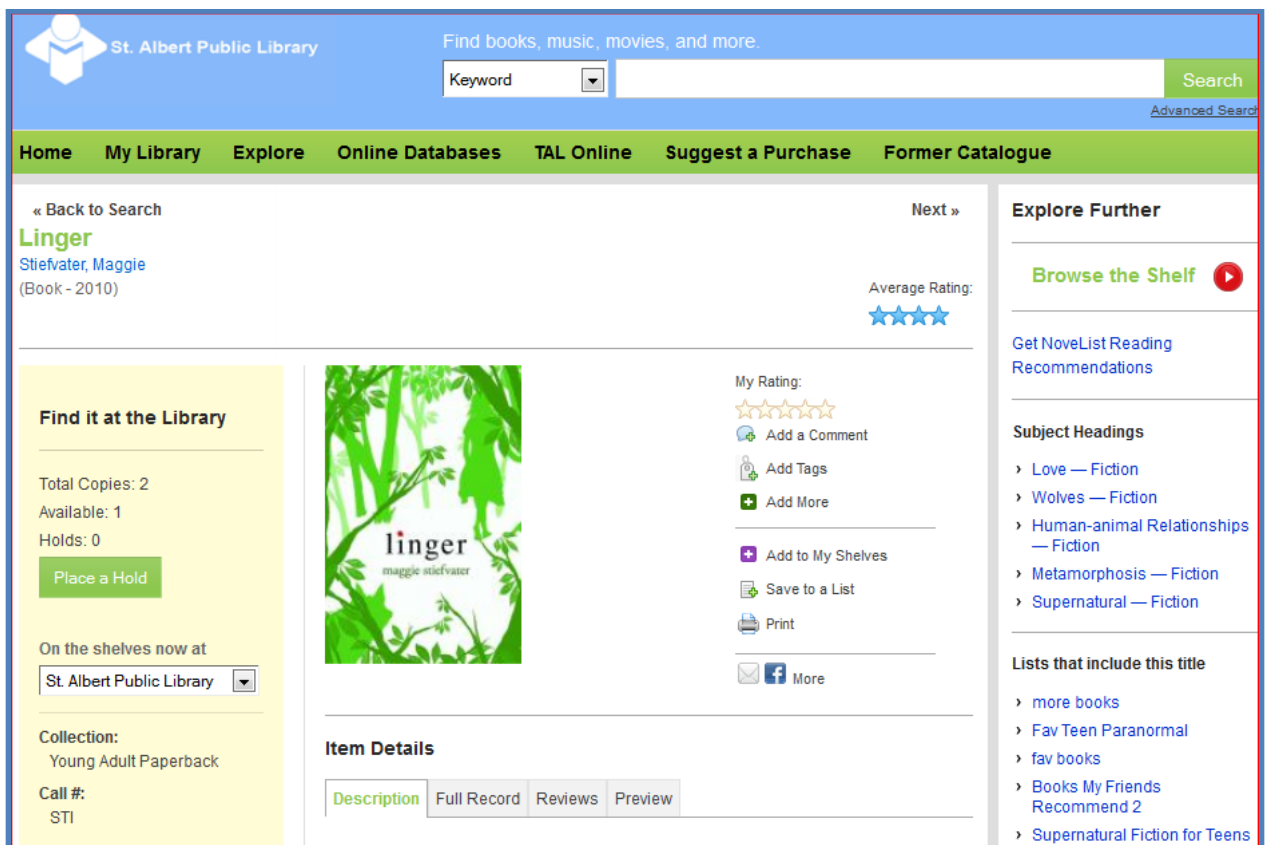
St. Albert Public Library

Find books, music, movies, and more.

Keyword

Search

Advanced Search

Home My Library Explore Online Databases TAL Online Suggest a Purchase Former Catalogue

« Back to Search

Next »

Linger

Stiefvater, Maggie

(Book - 2010)

Average Rating:

Find it at the Library

Total Copies: 2

Available: 1

Holds: 0

Place a Hold

On the shelves now at

St. Albert Public Library

Collection:

Young Adult Paperback

Call #:

STI

linger

maggie stiefvater

My Rating:

Add a Comment

Add Tags

Add More

Add to My Shelves

Save to a List

Print

More

Item Details

Description Full Record Reviews Preview

Explore Further

Browse the Shelf

Get NoveList Reading Recommendations

Subject Headings

Love — Fiction

Wolves — Fiction

Human-animal Relationships — Fiction

Metamorphosis — Fiction

Supernatural — Fiction

Lists that include this title

more books

Fav Teen Paranormal

fav books

Books My Friends Recommend 2

Supernatural Fiction for Teens